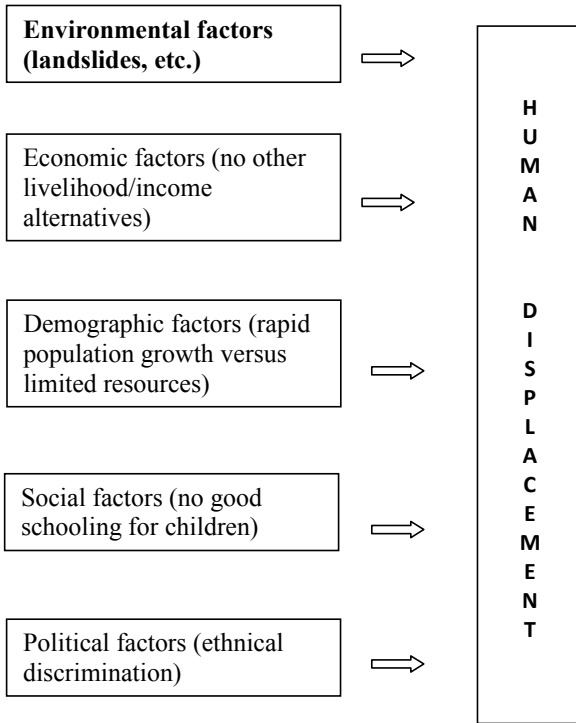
**Environmental factors (landslides, etc.)**

Economic factors (no other livelihood/income alternatives)

Demographic factors (rapid population growth versus limited resources)

Social factors (no good schooling for children)

Political factors (ethnical discrimination)

H
U
M
A
N

D
I
S
P
L
A
C
E
M
E
N
T